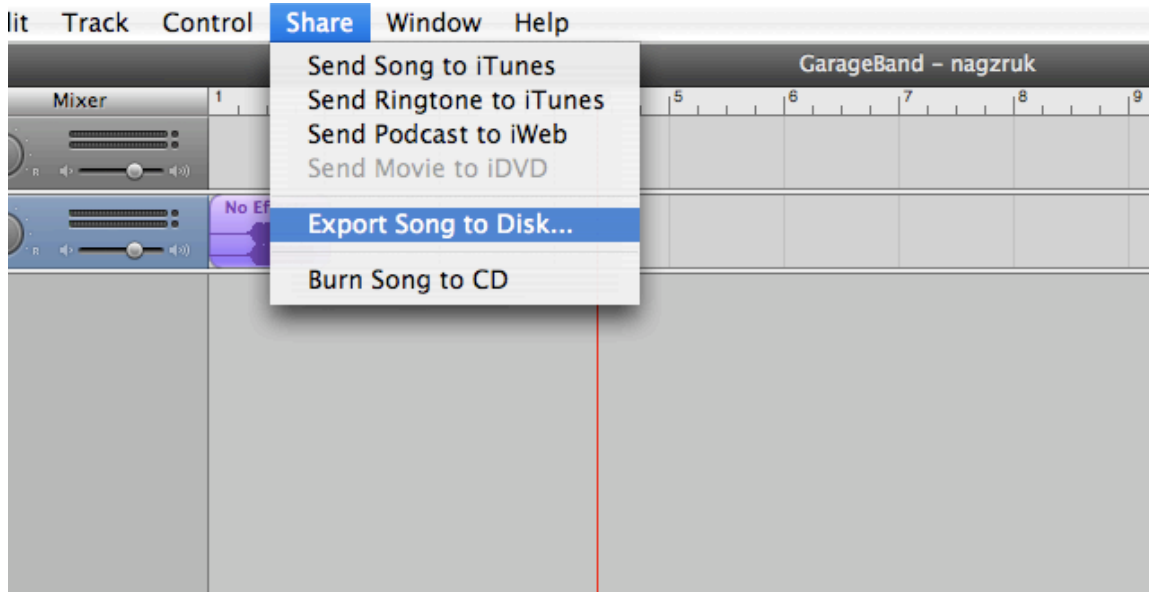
lit Track Control Share Window Help

GarageBand – nagzruk

Mixer

1 5 6 7 8 9

R

R

No Ef

Send Song to iTunes
Send Ringtone to iTunes
Send Podcast to iWeb
Send Movie to iDVD

Export Song to Disk...

Burn Song to CD